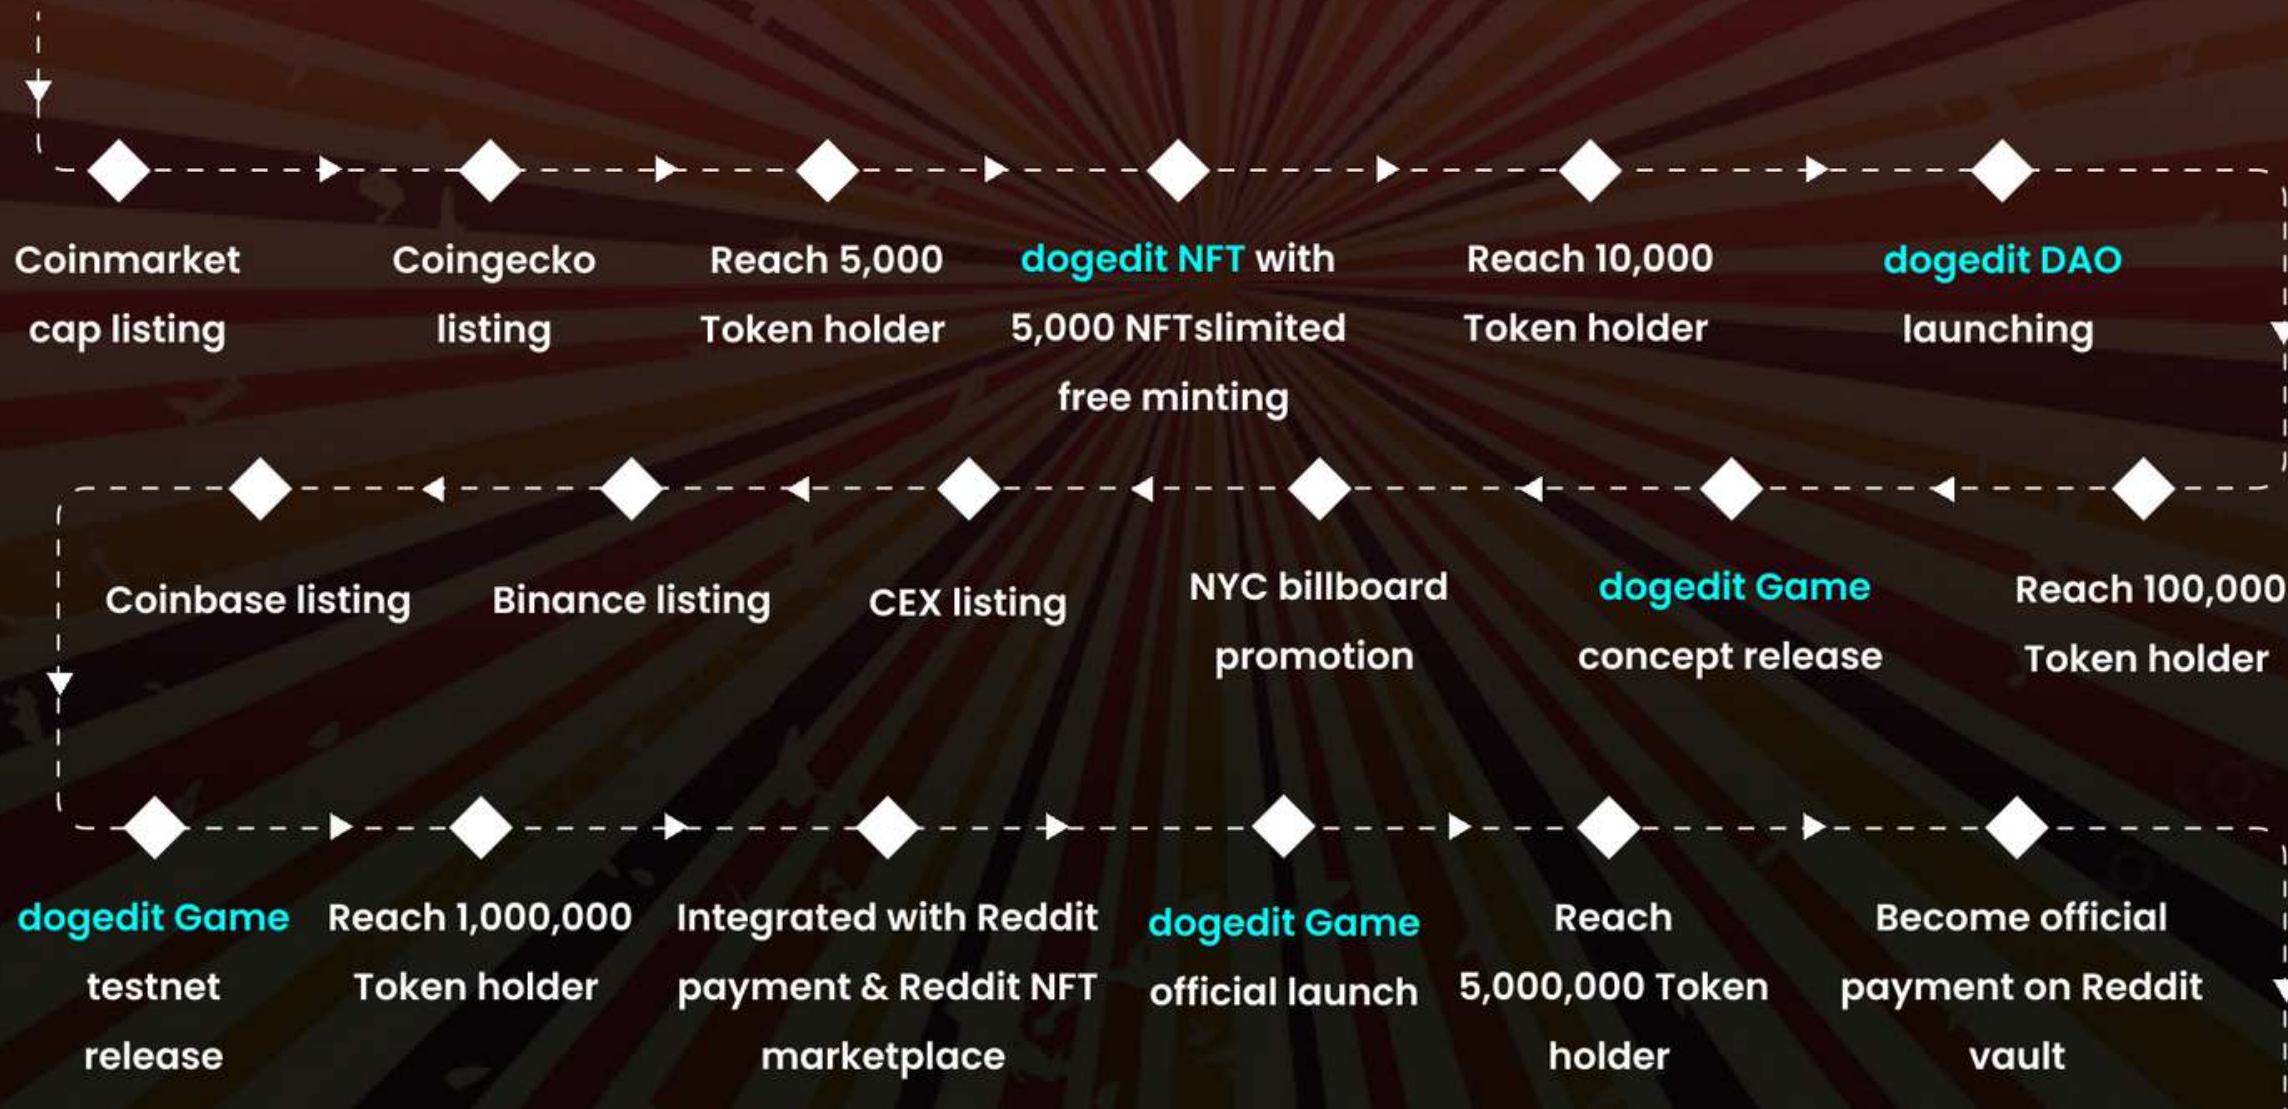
Coinmarket cap listing

Coingecko listing

Reach 5,000 Token holder

dogedit NFT with 5,000 NFTslimited free minting

Reach 10,000 Token holder

dogedit DAO launching

Coinbase listing

Binance listing

CEX listing

NYC billboard promotion

dogedit Game concept release

Reach 100,000 Token holder

dogedit Game testnet release

Reach 1,000,000 Token holder

Integrated with Reddit payment & Reddit NFT marketplace

dogedit Game official launch

Reach 5,000,000 Token holder

Become official payment on Reddit vault